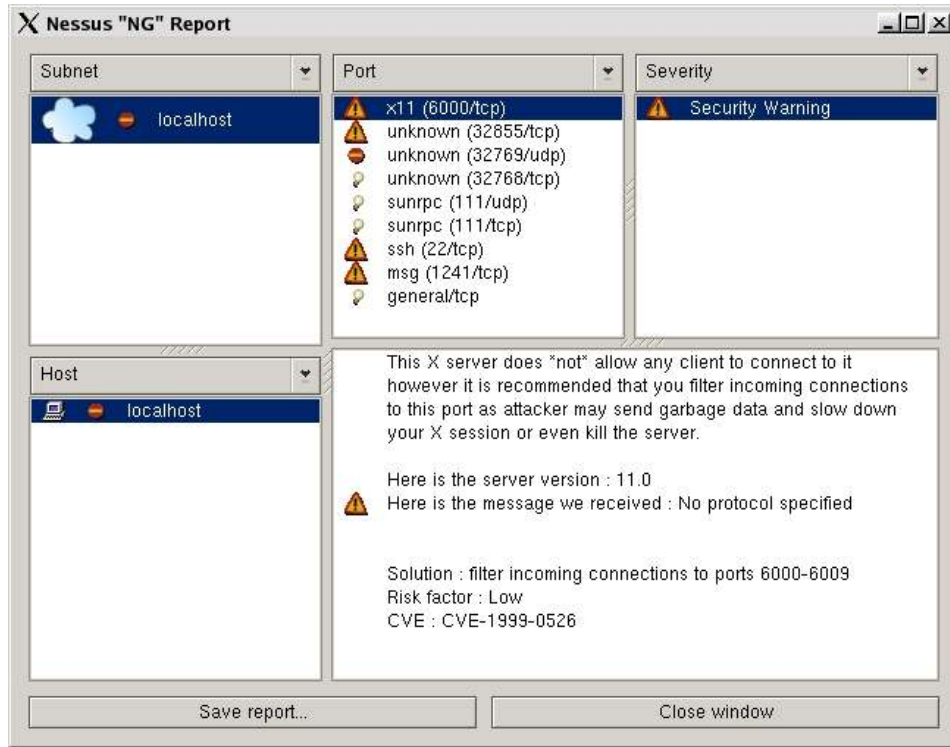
Nessus "NG" Report

Subnet

localhost

Port

x11 (6000/tcp)
unknown (32855/tcp)
unknown (32769/udp)
unknown (32768/tcp)
sunrpc (111/udp)
sunrpc (111/tcp)
ssh (22/tcp)
msg (1241/tcp)
general/tcp

Severity

Security Warning

Host

localhost

This X server does *not* allow any client to connect to it however it is recommended that you filter incoming connections to this port as attacker may send garbage data and slow down your X session or even kill the server.

Here is the server version : 11.0
Here is the message we received : No protocol specified

Solution : filter incoming connections to ports 6000-6009
Risk factor : Low
CVE : CVE-1999-0526

Save report...

Close window